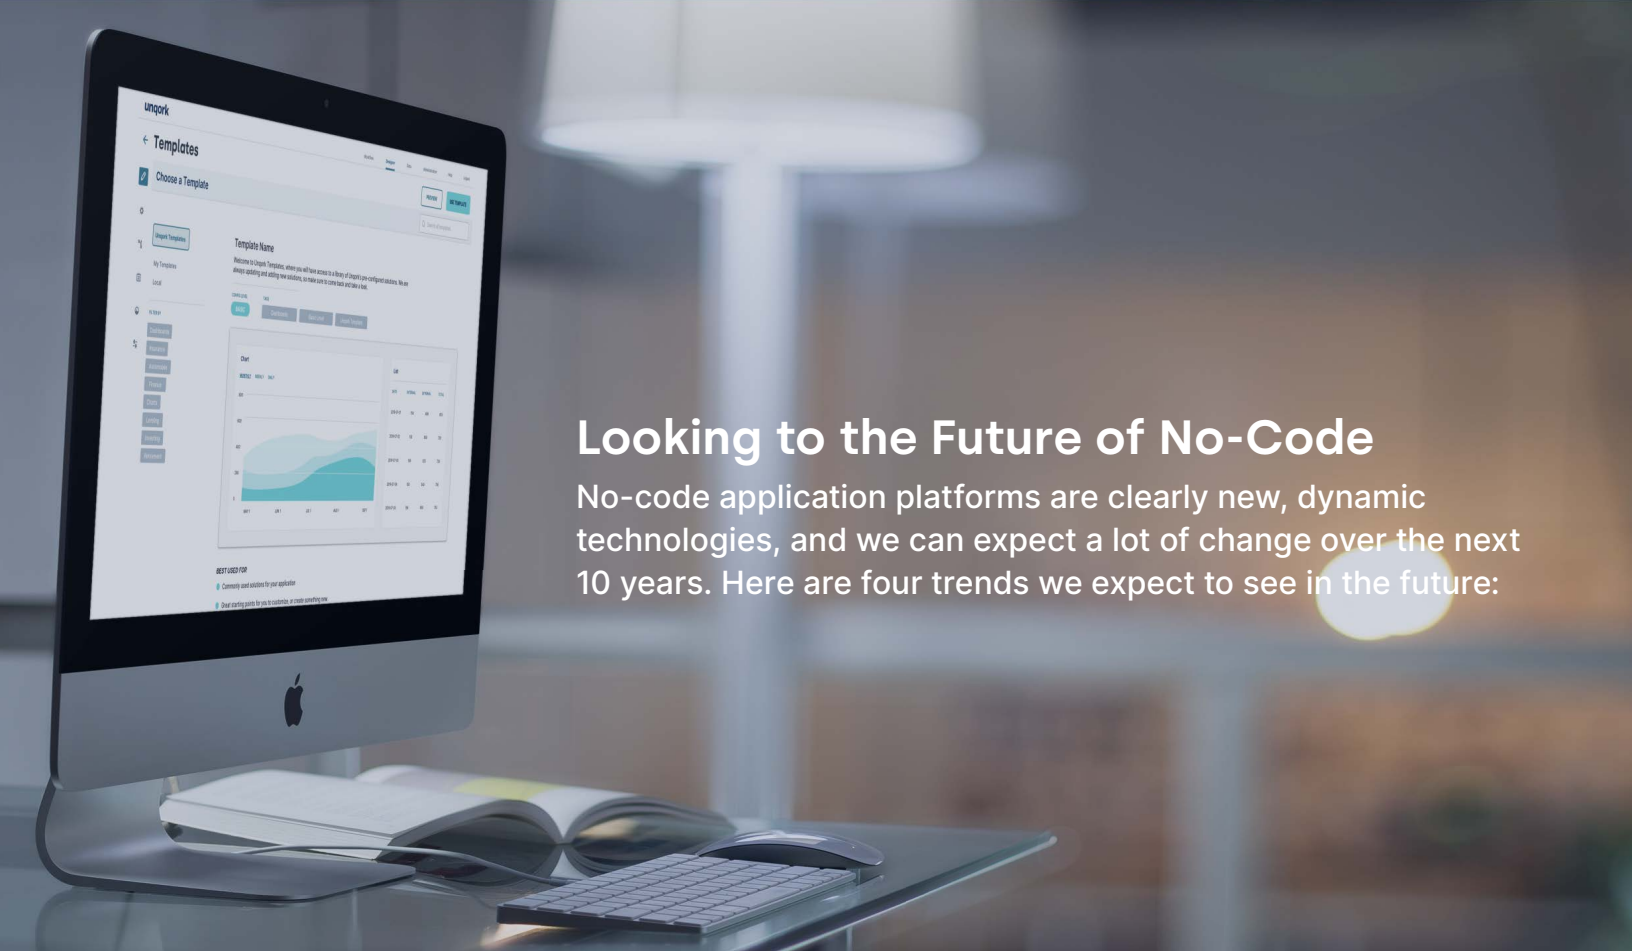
unqork

← Templates

Choose a Template

Unqork Templates

My Templates

Local

Template Name

Welcome to Unqork Templates, where you will have access to a library of Unqork's pre-configured solutions. We are always updating and adding new solutions, so make sure to come back and take a look.

Chart

BEST USED FOR

Commonly used solutions for your application

Great starting points for you to customize, or create something new

Looking to the Future of No-Code

No-code application platforms are clearly new, dynamic technologies, and we can expect a lot of change over the next 10 years. Here are four trends we expect to see in the future: